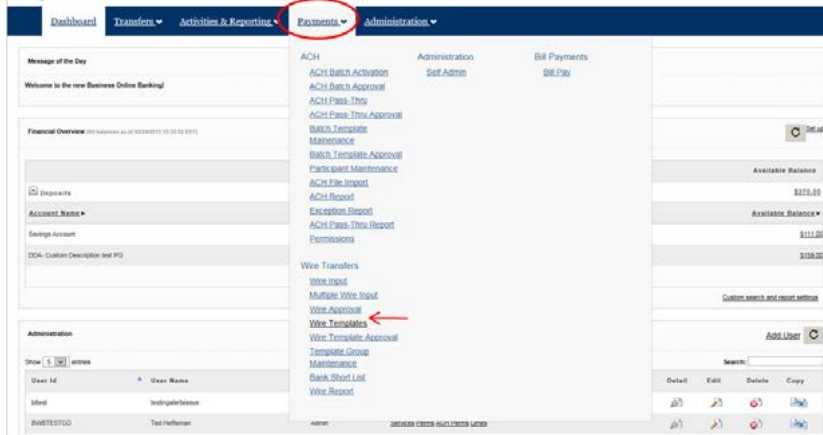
Dashboard Transfers ▾ Activities & Reporting ▾ Payments ▾ Administration ▾

Message of the Day

Welcome to the new Business Online Banking!

Financial Overview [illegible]

Deposits

Account Name ▸

Savings Account

DDA- Custom Description test PG

Available Balance

$270.00

Available Balance ▸

$111.00

$159.00

Custom search and report settings

Administration

Show 5 entries

User Id

User Name

bitest

testingalertalesue

BWBTESTCO

Ted Heffernan

Admin

Add User

Search:

Detail Edit Delete Copy

ACH

ACH Batch Activation

ACH Batch Approval

ACH Pass-Thru

ACH Pass-Thru Approval

Batch Template Maintenance

Batch Template Approval

Participant Maintenance

ACH File Import

ACH Report

Exception Report

ACH Pass-Thru Report

Permissions

Wire Transfers

Wire Input

Multiple Wire Input

Wire Approval

Wire Templates

Wire Template Approval

Template Group Maintenance

Bank Short List

Wire Report

Administration

Self Admin

Bill Payments

Bill Pay